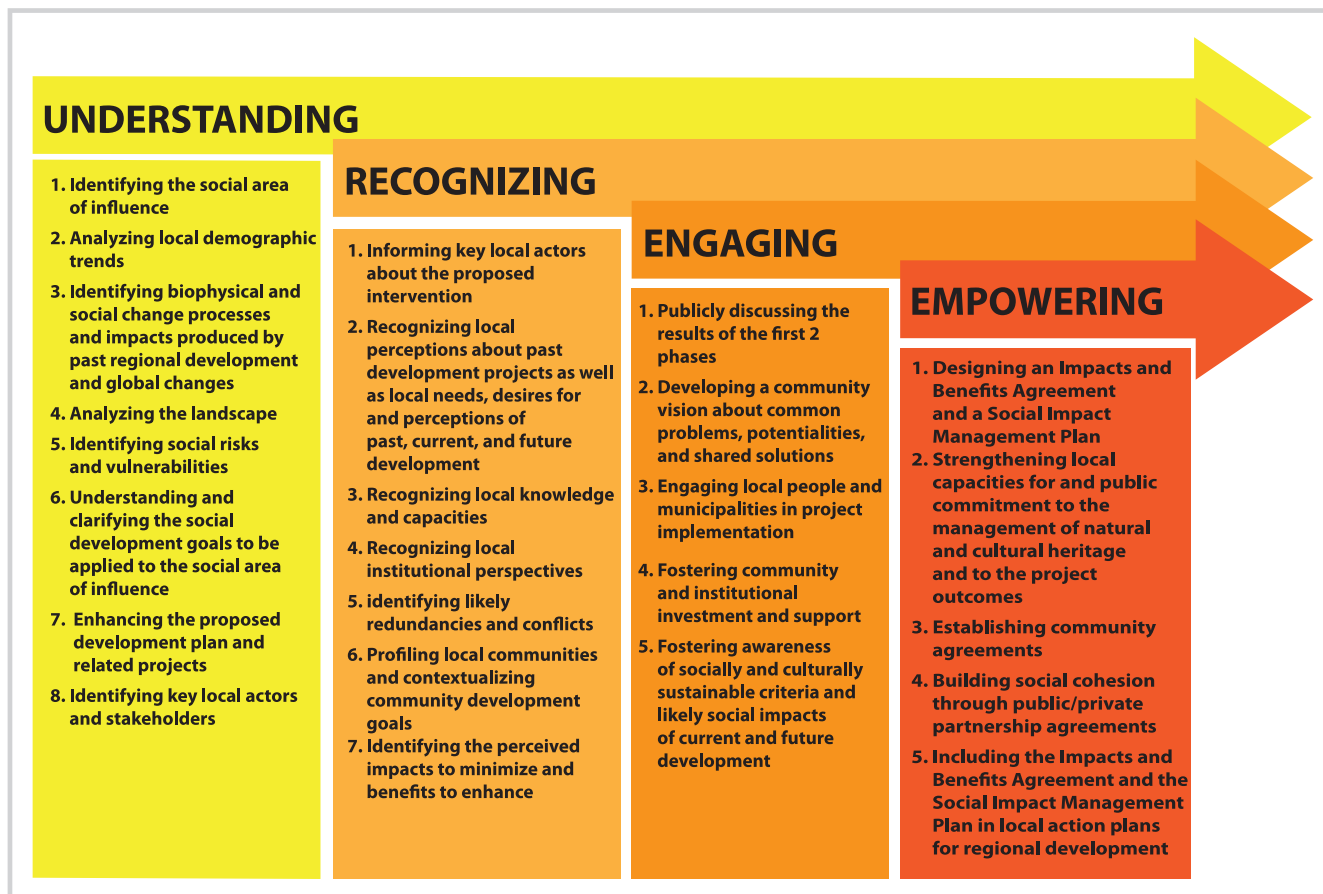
UNDERSTANDING

1. Identifying the social area of influence
2. Analyzing local demographic trends
3. Identifying biophysical and social change processes and impacts produced by past regional development and global changes
4. Analyzing the landscape
5. Identifying social risks and vulnerabilities
6. Understanding and clarifying the social development goals to be applied to the social area of influence
7. Enhancing the proposed development plan and related projects
8. Identifying key local actors and stakeholders

RECOGNIZING

1. Informing key local actors about the proposed intervention
2. Recognizing local perceptions about past development projects as well as local needs, desires for and perceptions of past, current, and future development
3. Recognizing local knowledge and capacities
4. Recognizing local institutional perspectives
5. identifying likely redundancies and conflicts
6. Profiling local communities and contextualizing community development goals
7. Identifying the perceived impacts to minimize and benefits to enhance

ENGAGING

1. Publicly discussing the results of the first 2 phases
2. Developing a community vision about common problems, potentialities, and shared solutions
3. Engaging local people and municipalities in project implementation
4. Fostering community and institutional investment and support
5. Fostering awareness of socially and culturally sustainable criteria and likely social impacts of current and future development

EMPOWERING

1. Designing an Impacts and Benefits Agreement and a Social Impact Management Plan
2. Strengthening local capacities for and public commitment to the management of natural and cultural heritage and to the project outcomes
3. Establishing community agreements
4. Building social cohesion through public/private partnership agreements
5. Including the Impacts and Benefits Agreement and the Social Impact Management Plan in local action plans for regional development